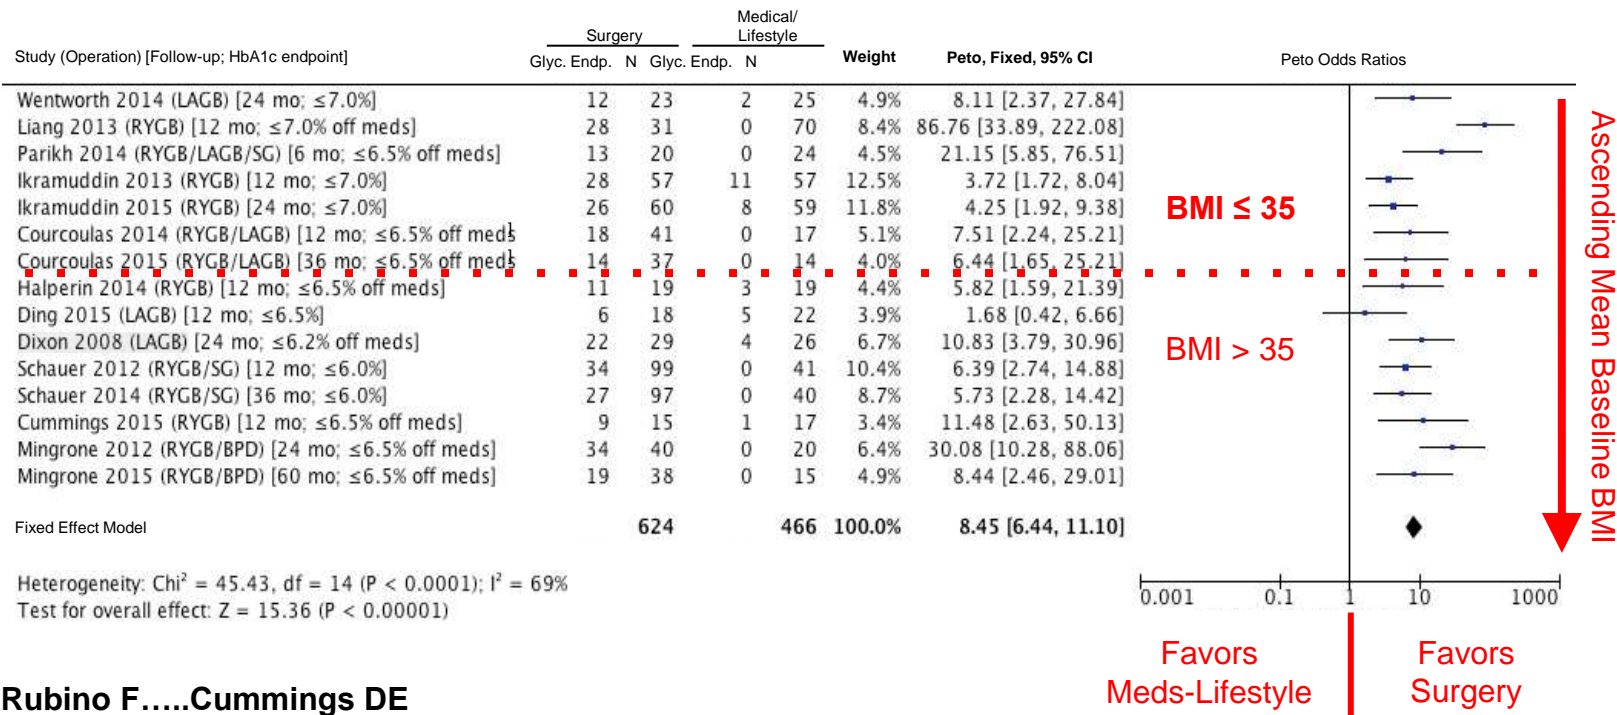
| Study (Operation) [Follow-up; HbA1c endpoint] | Surgery Glyc. Endp. | N | Medical/ Lifestyle Glyc. Endp. | N | Weight | Peto, Fixed, 95% CI |
|---|---|---|---|---|---|---|
| Wentworth 2014 (LAGB) [24 mo; ≤7.0%] | 12 | 23 | 2 | 25 | 4.9% | 8.11 [2.37, 27.84] |
| Liang 2013 (RYGB) [12 mo; ≤7.0% off meds] | 28 | 31 | 0 | 70 | 8.4% | 86.76 [33.89, 222.08] |
| Parikh 2014 (RYGB/LAGB/SG) [6 mo; ≤6.5% off meds] | 13 | 20 | 0 | 24 | 4.5% | 21.15 [5.85, 76.51] |
| Ikramuddin 2013 (RYGB) [12 mo; ≤7.0%] | 28 | 57 | 11 | 57 | 12.5% | 3.72 [1.72, 8.04] |
| Ikramuddin 2015 (RYGB) [24 mo; ≤7.0%] | 26 | 60 | 8 | 59 | 11.8% | 4.25 [1.92, 9.38] |
| Courcoulas 2014 (RYGB/LAGB) [12 mo; ≤6.5% off meds] | 18 | 41 | 0 | 17 | 5.1% | 7.51 [2.24, 25.21] |
| Courcoulas 2015 (RYGB/LAGB) [36 mo; ≤6.5% off meds] | 14 | 37 | 0 | 14 | 4.0% | 6.44 [1.65, 25.21] |
| Halperin 2014 (RYGB) [12 mo; ≤6.5% off meds] | 11 | 19 | 3 | 19 | 4.4% | 5.82 [1.59, 21.39] |
| Ding 2015 (LAGB) [12 mo; ≤6.5%] | 6 | 18 | 5 | 22 | 3.9% | 1.68 [0.42, 6.66] |
| Dixon 2008 (LAGB) [24 mo; ≤6.2% off meds] | 22 | 29 | 4 | 26 | 6.7% | 10.83 [3.79, 30.96] |
| Schauer 2012 (RYGB/SG) [12 mo; ≤6.0%] | 34 | 99 | 0 | 41 | 10.4% | 6.39 [2.74, 14.88] |
| Schauer 2014 (RYGB/SG) [36 mo; ≤6.0%] | 27 | 97 | 0 | 40 | 8.7% | 5.73 [2.28, 14.42] |
| Cummings 2015 (RYGB) [12 mo; ≤6.5% off meds] | 9 | 15 | 1 | 17 | 3.4% | 11.48 [2.63, 50.13] |
| Mingrone 2012 (RYGB/BPD) [24 mo; ≤6.5% off meds] | 34 | 40 | 0 | 20 | 6.4% | 30.08 [10.28, 88.06] |
| Mingrone 2015 (RYGB/BPD) [60 mo; ≤6.5% off meds] | 19 | 38 | 0 | 15 | 4.9% | 8.44 [2.46, 29.01] |
| Fixed Effect Model | | 624 | | 466 | 100.0% | 8.45 [6.44, 11.10] |

Peto Odds Ratios

BMI ≤ 35

BMI > 35

Ascending Mean Baseline BMI

Heterogeneity: Chi² = 45.43, df = 14 (P < 0.0001); I² = 69%
Test for overall effect: Z = 15.36 (P < 0.00001)

0.001 0.1 1 10 1000

Favors Meds-Lifestyle

Favors Surgery

Rubino F…..Cummings DE